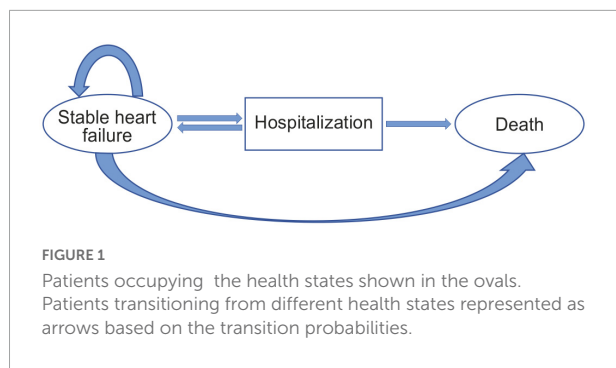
Stable heart failure

Hospitalization

Death

FIGURE 1

Patients occupying the health states shown in the ovals. Patients transitioning from different health states represented as arrows based on the transition probabilities.